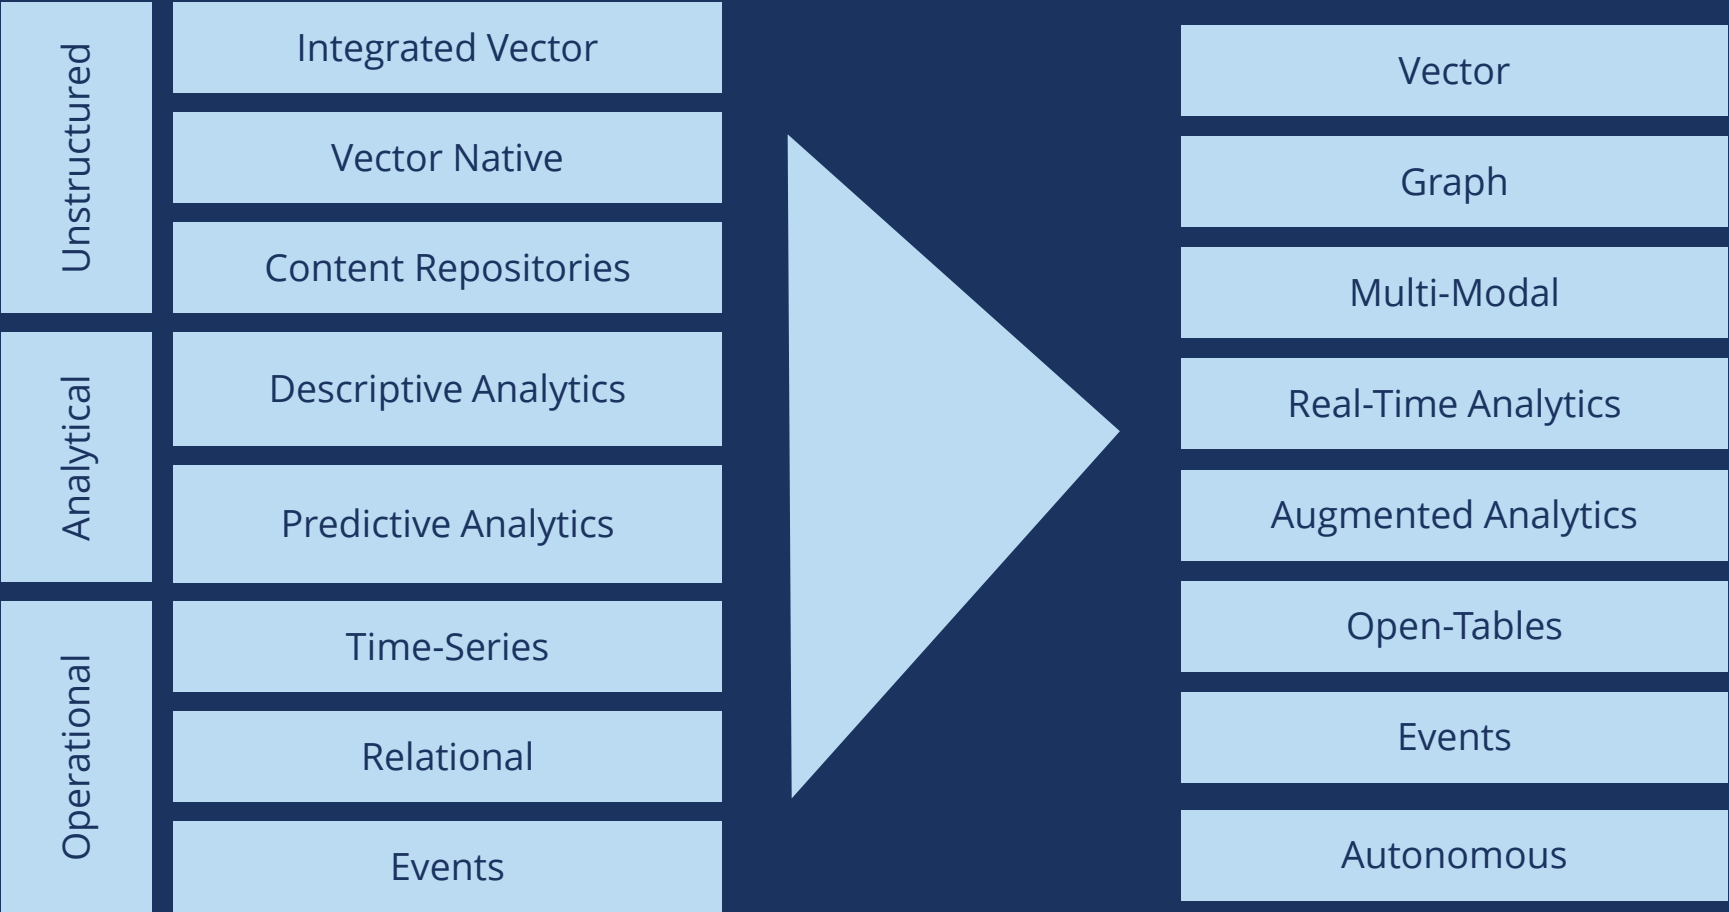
Unstructured

Integrated Vector

Vector Native

Content Repositories

Analytical

Descriptive Analytics

Predictive Analytics

Operational

Time-Series

Relational

Events

Vector

Graph

Multi-Modal

Real-Time Analytics

Augmented Analytics

Open-Tables

Events

Autonomous